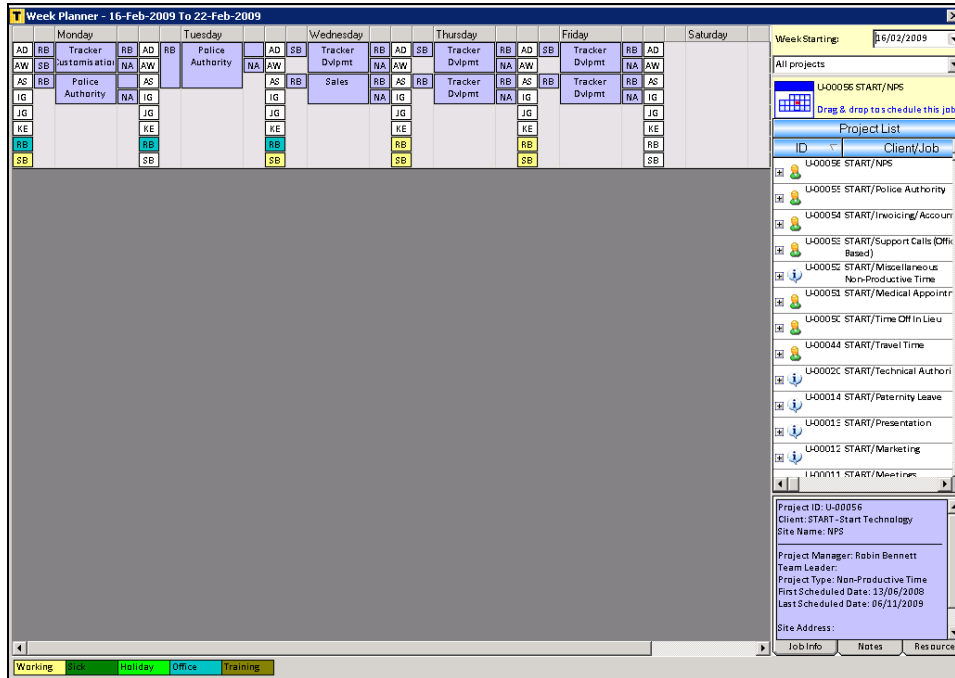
Week Planner - 16-Feb-2009 To 22-Feb-2009

| Monday | Tuesday | Wednesday | Thursday | Friday | Saturday |
|---|---|---|---|---|---|
| AD RB Tracker Customisation RB AD RB | Police Authority | AD SB Tracker Dvlpmt RB AD SB | Tracker Dvlpmt RB AD SB | Tracker Dvlpmt RB AD | |
| AW SB NA AW | NA AW | NA AW | NA AW | NA AW | |
| AS RB Police Authority AS | AS RB Sales RB AS RB | | Tracker Dvlpmt RB AS RB | Tracker Dvlpmt RB AS | |
| IG NA IG | IG | NA IG | NA IG | NA IG | |
| JG JG | JG | JG | JG | JG | |
| KE KE | KE | KE | KE | KE | |
| RB RB | RB | RB | RB | RB | |
| SB SB | SB | SB | SB | SB | |

Week Starting: 16/02/2009

All projects

U-00056 START/NPS
Drag & drop to schedule this job

Project List

| ID | Client/Job |
|---|---|
| U-00056 | START/NPS |
| U-00055 | START/Police Authority |
| U-00054 | START/Invoicing/Accoun |
| U-00053 | START/Support Calls (Office Based) |
| U-00052 | START/Miscellaneous Non-Productive Time |
| U-00051 | START/Medical Appointm |
| U-00050 | START/Time Off In Lieu |
| U-00044 | START/Travel Time |
| U-00020 | START/Technical Authori |
| U-00014 | START/Paternity Leave |
| U-00013 | START/Presentation |
| U-00012 | START/Marketing |
| U-00011 | START/Meetings |

Project ID: U-00056
Client: START-Start Technology
Site Name: NPS

Project Manager: Robin Bennett
Team Leader:
Project Type: Non-Productive Time
First Scheduled Date: 13/06/2008
Last Scheduled Date: 06/11/2009

Site Address:

Job Info | Notes | Resource

Working | Sick | Holiday | Office | Training